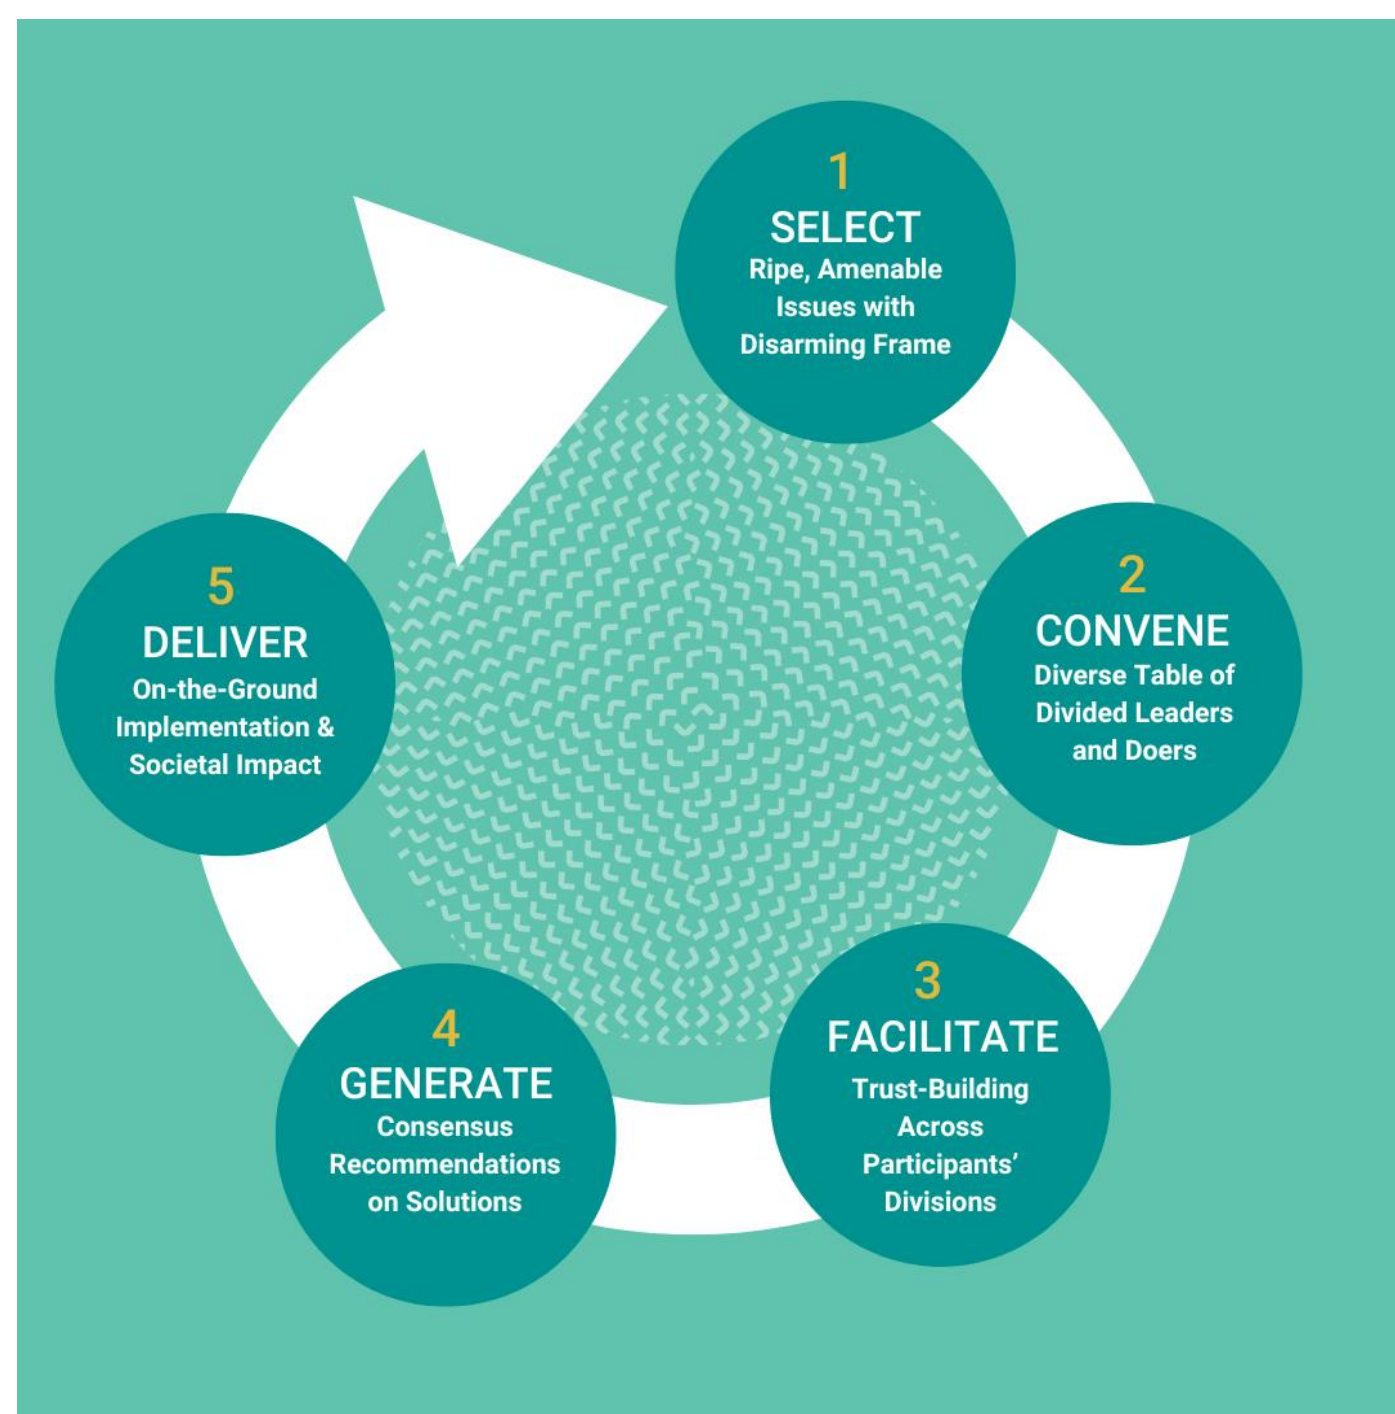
1
SELECT
Ripe, Amenable Issues with Disarming Frame

2
CONVENE
Diverse Table of Divided Leaders and Doers

3
FACILITATE
Trust-Building Across Participants' Divisions

4
GENERATE
Consensus Recommendations on Solutions

5
DELIVER
On-the-Ground Implementation & Societal Impact